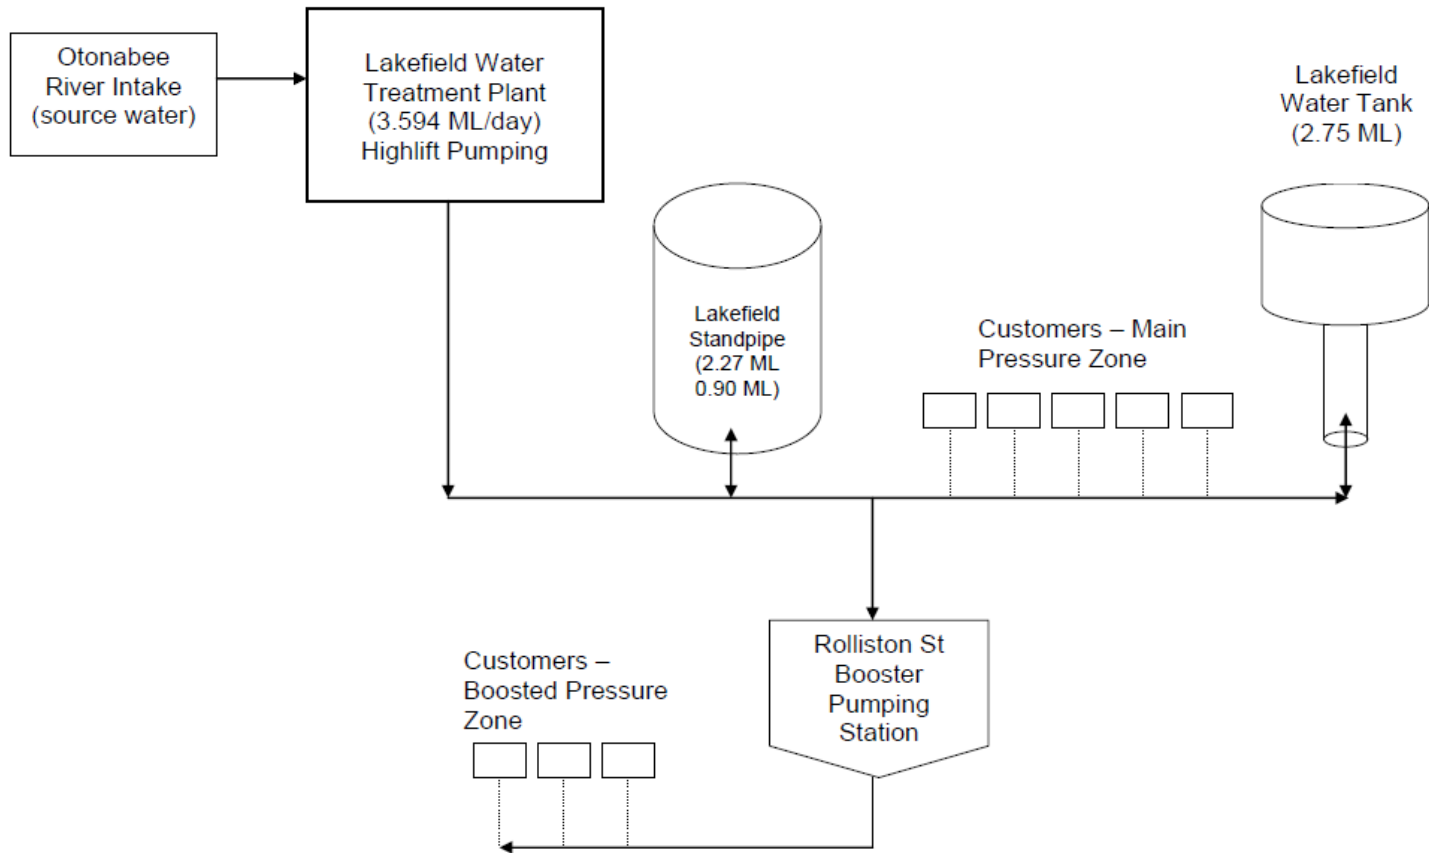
Otonabee River Intake (source water)

Lakefield Water Treatment Plant (3.594 ML/day) Highlift Pumping

Lakefield Water Tank (2.75 ML)

Lakefield Standpipe (2.27 ML 0.90 ML)

Customers – Main Pressure Zone

Customers – Boosted Pressure Zone

Rolliston St Booster Pumping Station